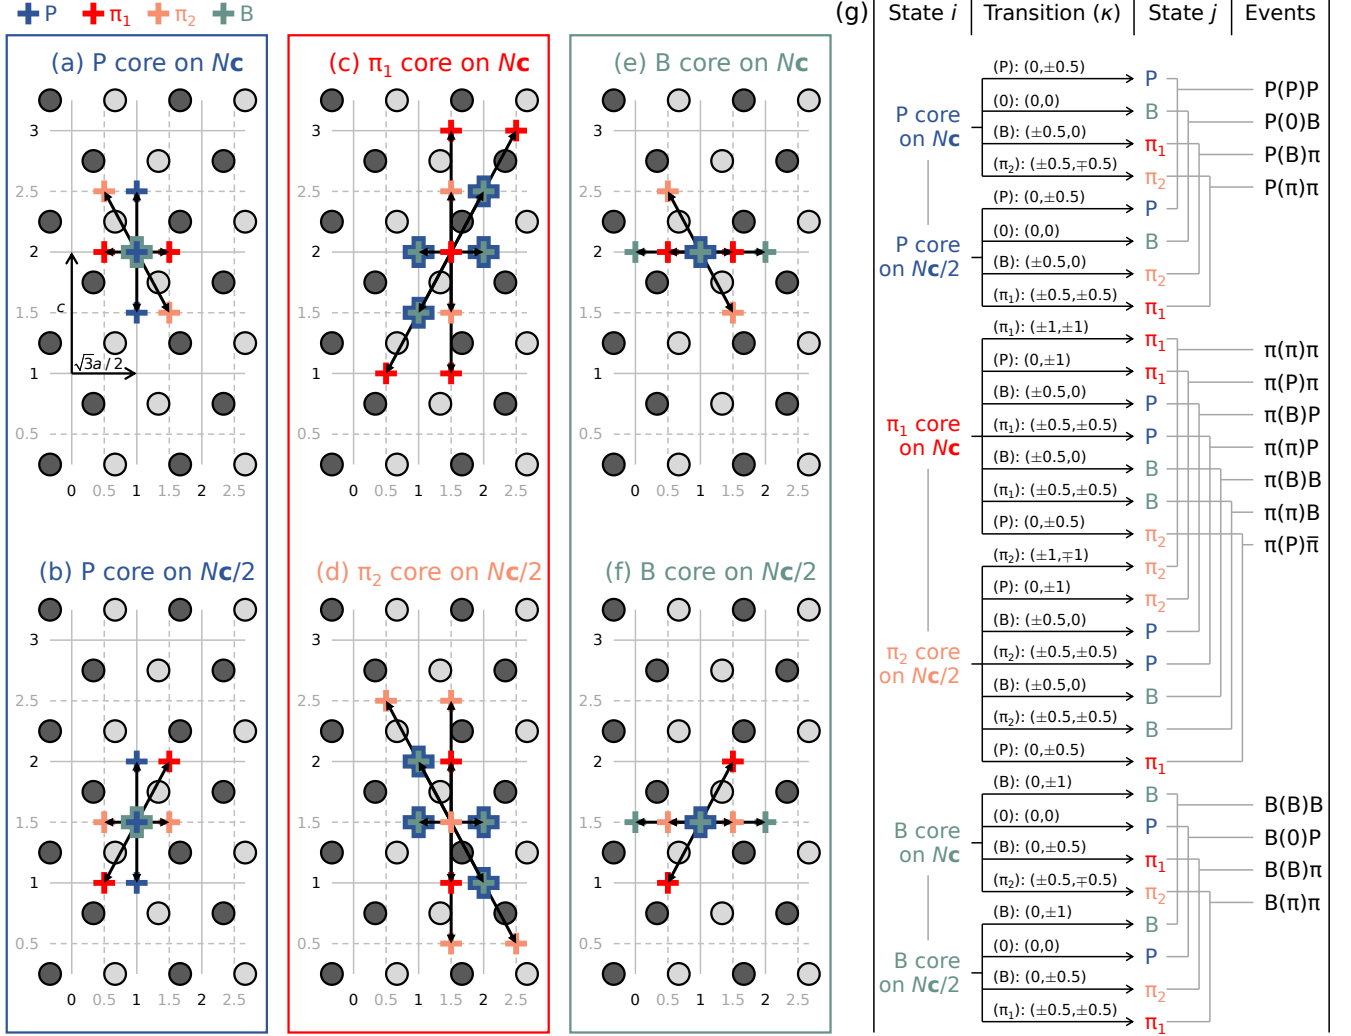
P $\pi_1$ $\pi_2$ B

(a) P core on $N$c

3
2.5
2
1.5
1
0.5
0 0.5 1 1.5 2 2.5
c
$\sqrt{3}a/2$

(b) P core on $N$c/2

3
2.5
2
1.5
1
0.5
0 0.5 1 1.5 2 2.5

(c) $\pi_1$ core on $N$c

3
2.5
2
1.5
1
0.5
0 0.5 1 1.5 2 2.5

(d) $\pi_2$ core on $N$c/2

3
2.5
2
1.5
1
0.5
0 0.5 1 1.5 2 2.5

(e) B core on $N$c

3
2.5
2
1.5
1
0.5
0 0.5 1 1.5 2 2.5

(f) B core on $N$c/2

3
2.5
2
1.5
1
0.5
0 0.5 1 1.5 2 2.5

(g) State $i$ | Transition ($\kappa$) | State $j$ | Events

P core on $N$c
(P): (0,±0.5) P
(0): (0,0) B
(B): (±0.5,0) $\pi_1$
($\pi_2$): (±0.5,∓0.5) $\pi_2$

P core on $N$c/2
(P): (0,±0.5) P
(0): (0,0) B
(B): (±0.5,0) $\pi_2$
($\pi_1$): (±0.5,±0.5) $\pi_1$

P(P)P
P(0)B
P(B)π
P(π)π

$\pi_1$ core on $N$c
($\pi_1$): (±1,±1) $\pi_1$
(P): (0,±1) $\pi_1$
(B): (±0.5,0) P
($\pi_1$): (±0.5,±0.5) P
(B): (±0.5,0) B
($\pi_1$): (±0.5,±0.5) B
(P): (0,±0.5) $\pi_2$

$\pi_2$ core on $N$c/2
($\pi_2$): (±1,∓1) $\pi_2$
(P): (0,±1) $\pi_2$
(B): (±0.5,0) P
($\pi_2$): (±0.5,±0.5) P
(B): (±0.5,0) B
($\pi_2$): (±0.5,±0.5) B
(P): (0,±0.5) $\pi_1$

π(π)π
π(P)π
π(B)P
π(π)P
π(B)B
π(π)B
π(P)$\bar{\pi}$

B core on $N$c
(B): (0,±1) B
(0): (0,0) P
(B): (0,±0.5) $\pi_1$
($\pi_2$): (±0.5,∓0.5) $\pi_2$

B core on $N$c/2
(B): (0,±1) B
(0): (0,0) P
(B): (0,±0.5) $\pi_2$
($\pi_1$): (±0.5,±0.5) $\pi_1$

B(B)B
B(0)P
B(B)π
B(π)π